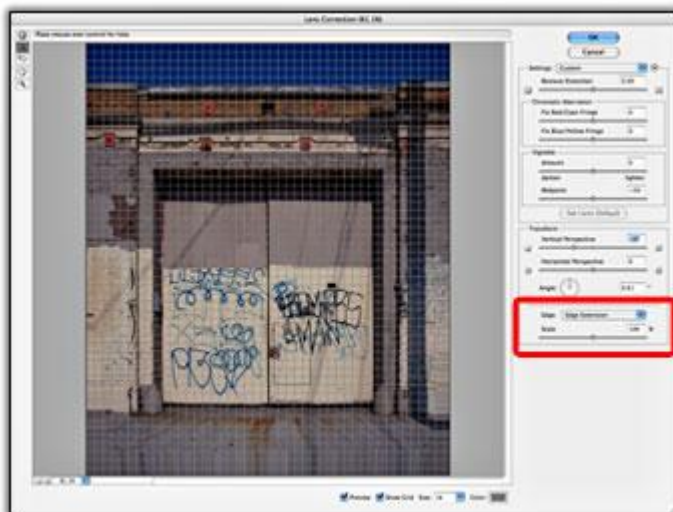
Lens Correction (61.1%)

Move mouse over control for help

OK

Cancel

Settings: Custom

Remove Distortion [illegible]

Chromatic Aberration

Fix Red/Cyan Fringe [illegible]

Fix Blue/Yellow Fringe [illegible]

Vignette

Amount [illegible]

darken lighten

Midpoint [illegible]

Set Lens Default

Transform

Vertical Perspective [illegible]

Horizontal Perspective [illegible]

Angle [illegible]

Edge: Edge Extension

Scale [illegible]

Preview Show Grid Size: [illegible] Color: